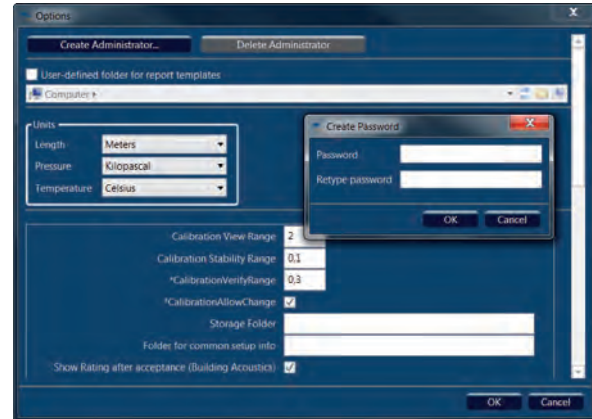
Options

Create Administrator...

Delete Administrator

User-defined folder for report templates

Computer ▸

Units

Length Meters

Pressure Kilopascal

Temperature Celsius

Create Password

Password

Retype password

OK Cancel

Calibration View Range 2

Calibration Stability Range 0,1

*CalibrationVerifyRange 0,3

*CalibrationAllowChange

Storage Folder

Folder for common setup info

Show Rating after acceptance (Building Acoustics)

OK Cancel